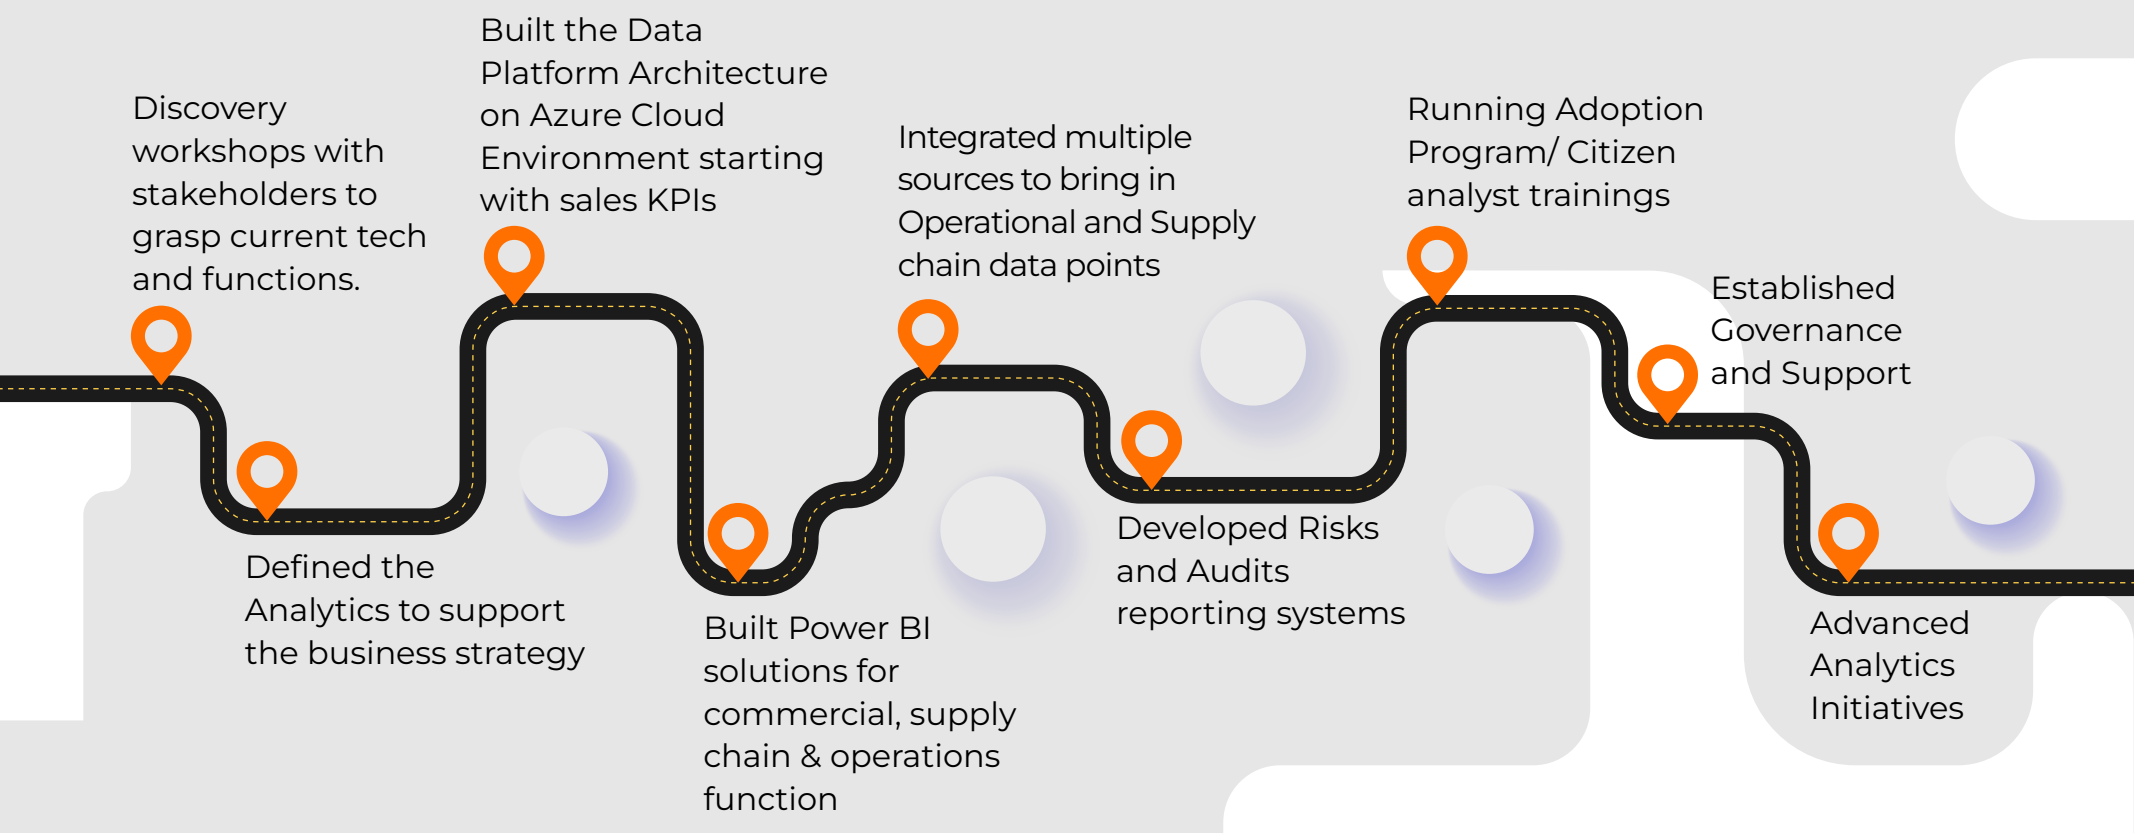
Discovery workshops with stakeholders to grasp current tech and functions.

Built the Data Platform Architecture on Azure Cloud Environment starting with sales KPIs

Integrated multiple sources to bring in Operational and Supply chain data points

Running Adoption Program/ Citizen analyst trainings

Established Governance and Support

Defined the Analytics to support the business strategy

Built Power BI solutions for commercial, supply chain & operations function

Developed Risks and Audits reporting systems

Advanced Analytics Initiatives